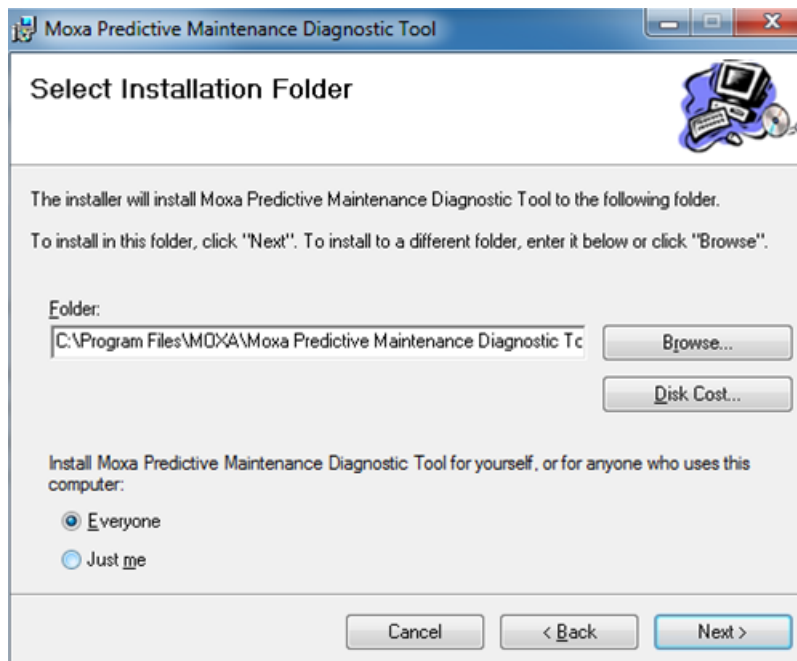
Moxa Predictive Maintenance Diagnostic Tool

Select Installation Folder

The installer will install Moxa Predictive Maintenance Diagnostic Tool to the following folder.

To install in this folder, click "Next". To install to a different folder, enter it below or click "Browse".

Folder:
C:\Program Files\MOXA\Moxa Predictive Maintenance Diagnostic Tc

Browse...

Disk Cost...

Install Moxa Predictive Maintenance Diagnostic Tool for yourself, or for anyone who uses this computer:

Everyone

Just me

Cancel

< Back

Next >